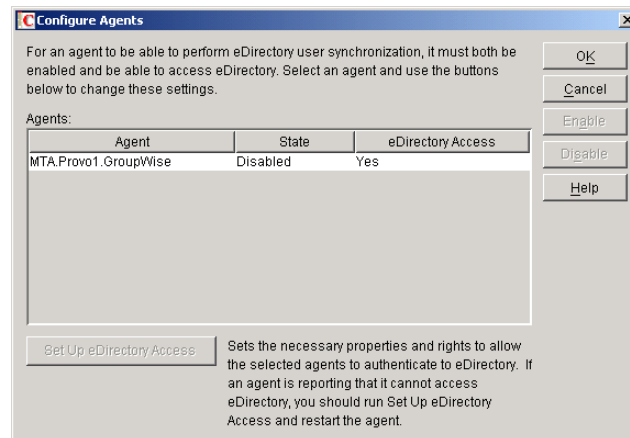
Configure Agents

For an agent to be able to perform eDirectory user synchronization, it must both be enabled and be able to access eDirectory. Select an agent and use the buttons below to change these settings.

OK
Cancel
Enable
Disable
Help

Agents:

| Agent | State | eDirectory Access |
|---|---|---|
| MTA.Provo1.GroupWise | Disabled | Yes |

Set Up eDirectory Access

Sets the necessary properties and rights to allow the selected agents to authenticate to eDirectory. If an agent is reporting that it cannot access eDirectory, you should run Set Up eDirectory Access and restart the agent.